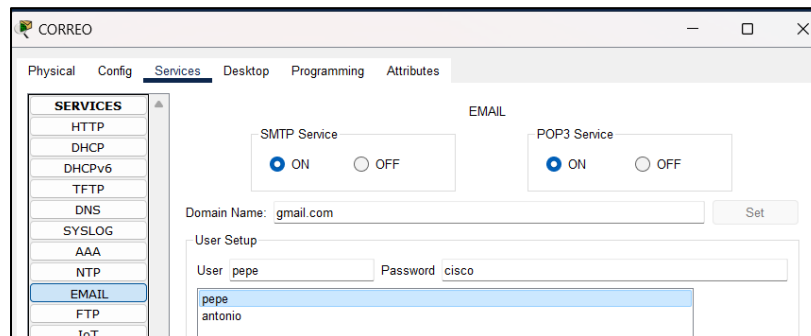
CORREO

Physical Config Services Desktop Programming Attributes

SERVICES
HTTP
DHCP
DHCPv6
TFTP
DNS
SYSLOG
AAA
NTP
EMAIL
FTP
IoT

EMAIL

SMTP Service
ON OFF

POP3 Service
ON OFF

Domain Name: gmail.com
Set

User Setup
User pepe
Password cisco

pepe
antonio